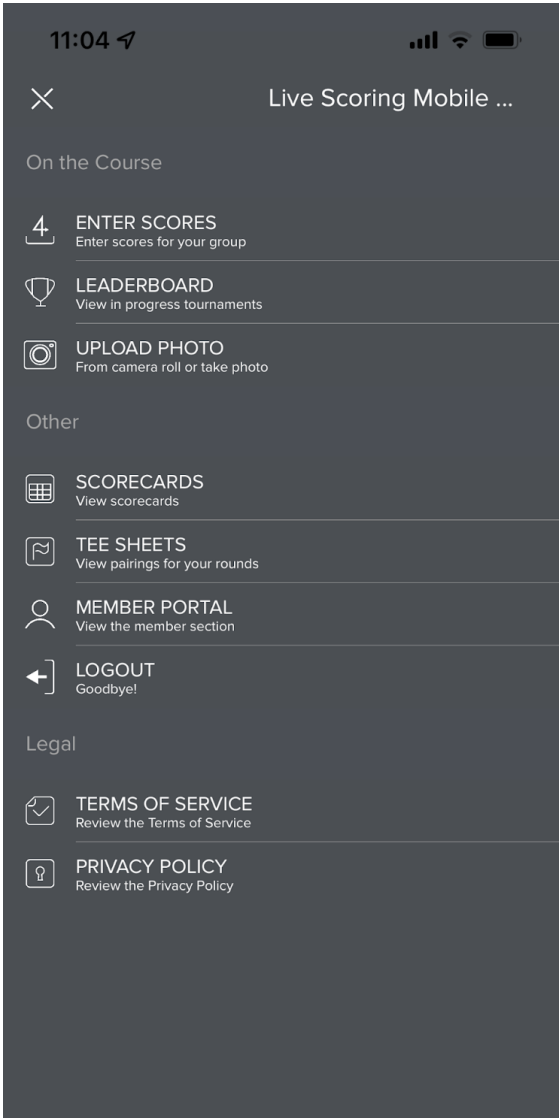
11:04

Live Scoring Mobile ...

On the Course

4
ENTER SCORES
Enter scores for your group

LEADERBOARD
View in progress tournaments

UPLOAD PHOTO
From camera roll or take photo

Other

SCORECARDS
View scorecards

TEE SHEETS
View pairings for your rounds

MEMBER PORTAL
View the member section

LOGOUT
Goodbye!

Legal

TERMS OF SERVICE
Review the Terms of Service

PRIVACY POLICY
Review the Privacy Policy